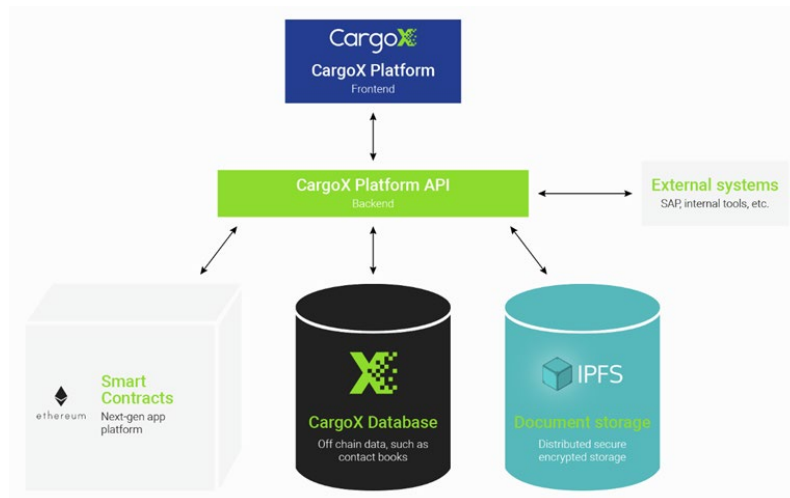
CargoX
CargoX Platform
Frontend

CargoX Platform API
Backend

External systems
SAP, internal tools, etc.

ethereum
Smart Contracts
Next-gen app platform

CargoX Database
Off chain data, such as contact books

IPFS
Document storage
Distributed secure encrypted storage